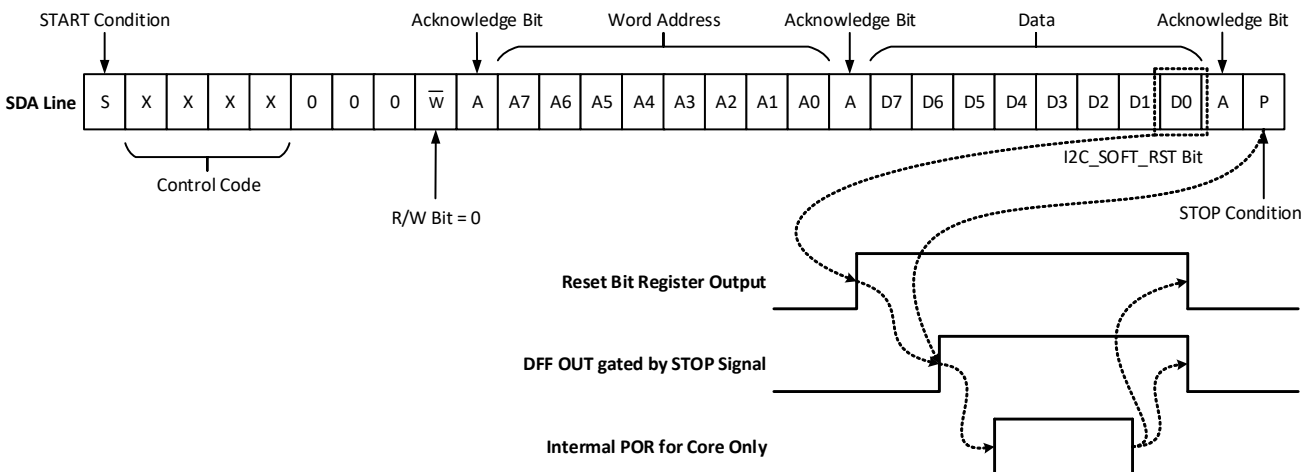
START Condition

Acknowledge Bit

Word Address

Acknowledge Bit

Data

Acknowledge Bit

| SDA Line | S | X | X | X | X | 0 | 0 | 0 | $\overline{W}$ | A | A7 | A6 | A5 | A4 | A3 | A2 | A1 | A0 | A | D7 | D6 | D5 | D4 | D3 | D2 | D1 | D0 | A | P |
|---|---|---|---|---|---|---|---|---|---|---|---|---|---|---|---|---|---|---|---|---|---|---|---|---|---|---|---|---|---|

Control Code

R/W Bit = 0

I2C_SOFT_RST Bit

STOP Condition

Reset Bit Register Output

DFF OUT gated by STOP Signal

Internal POR for Core Only